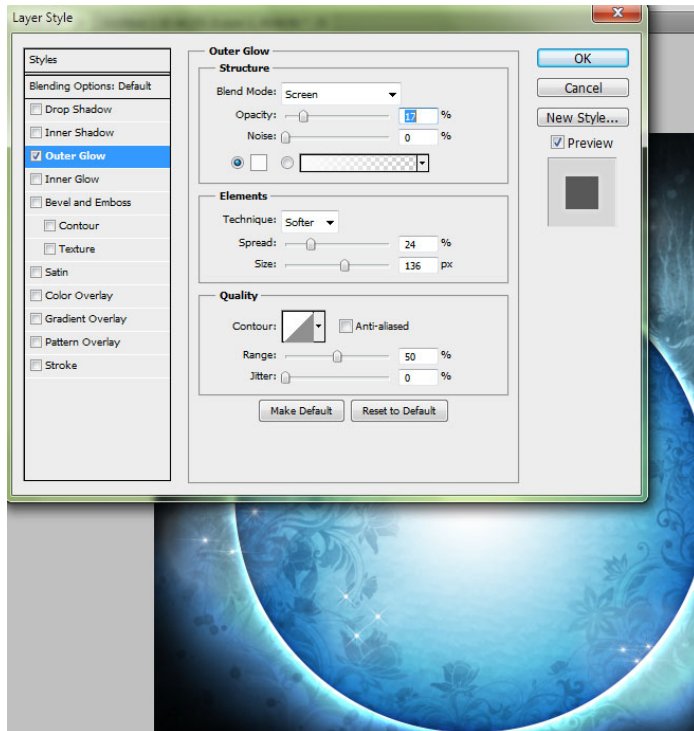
Layer Style

Styles
Blending Options: Default
Drop Shadow
Inner Shadow
Outer Glow
Inner Glow
Bevel and Emboss
Contour
Texture
Satin
Color Overlay
Gradient Overlay
Pattern Overlay
Stroke

Outer Glow
Structure
Blend Mode: Screen
Opacity: 17 %
Noise: 0 %

Elements
Technique: Softer
Spread: 24 %
Size: 136 px

Quality
Contour: Anti-aliased
Range: 50 %
Jitter: 0 %

Make Default
Reset to Default

OK
Cancel
New Style...
Preview